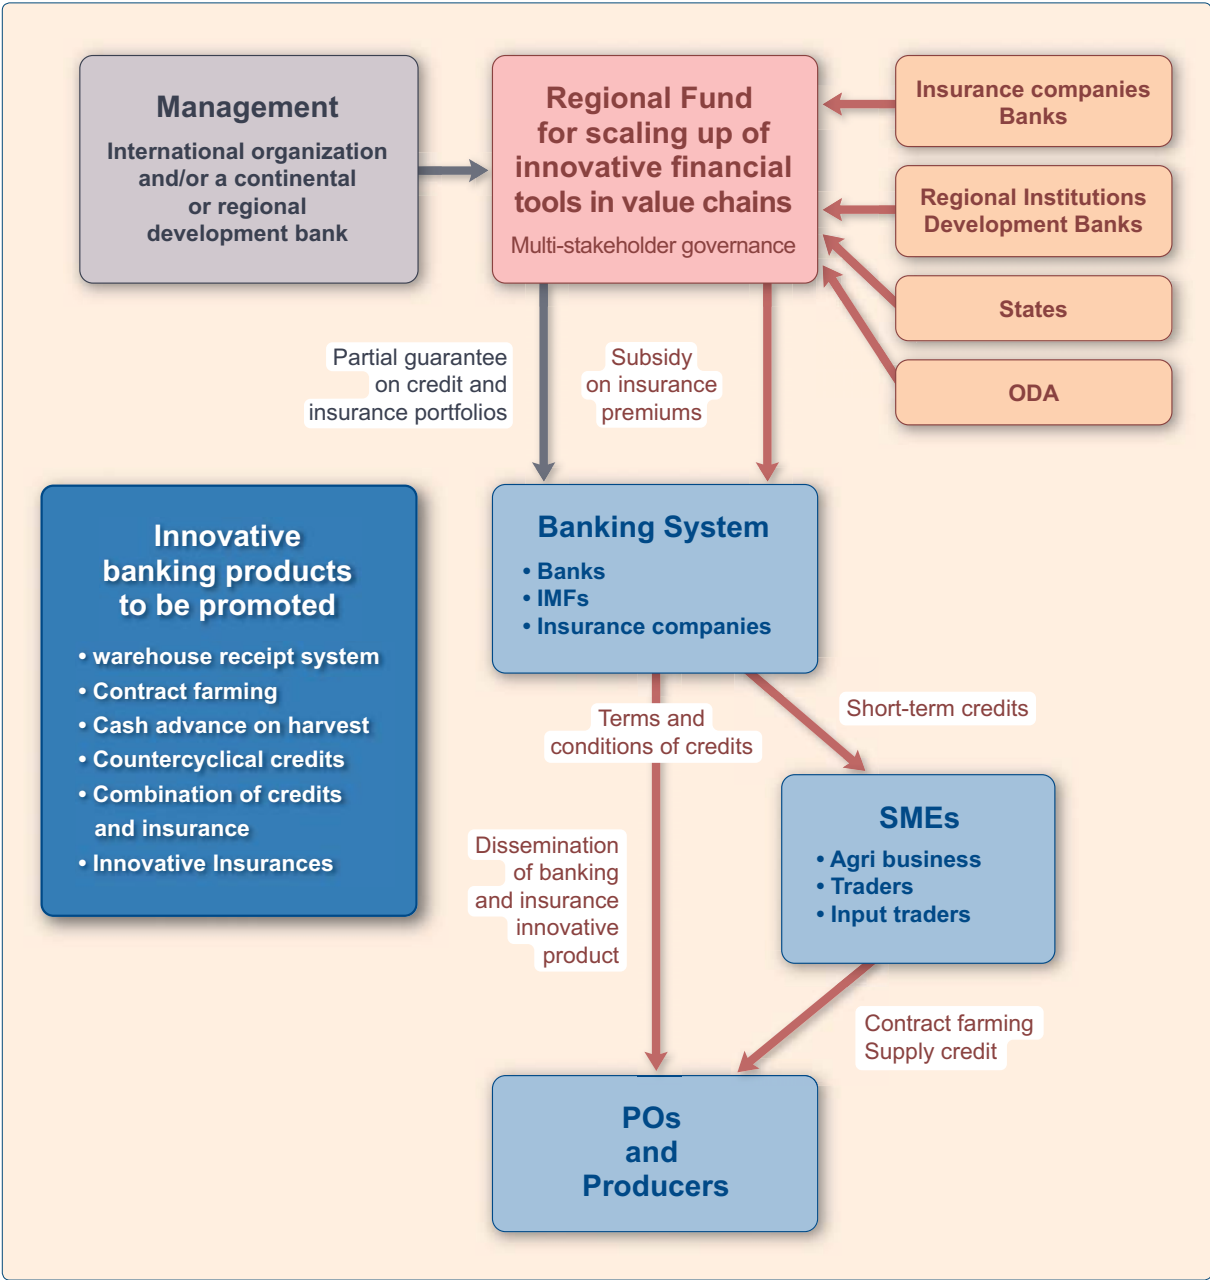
Management

International organization and/or a continental or regional development bank

Regional Fund for scaling up of innovative financial tools in value chains

Multi-stakeholder governance

Insurance companies
Banks

Regional Institutions
Development Banks

States

ODA

Partial guarantee on credit and insurance portfolios

Subsidy on insurance premiums

Innovative banking products to be promoted

• warehouse receipt system
• Contract farming
• Cash advance on harvest
• Countercyclical credits
• Combination of credits and insurance
• Innovative Insurances

Banking System

• Banks
• IMFs
• Insurance companies

Terms and conditions of credits

Short-term credits

SMEs

• Agri business
• Traders
• Input traders

Dissemination of banking and insurance innovative product

Contract farming
Supply credit

POs and Producers